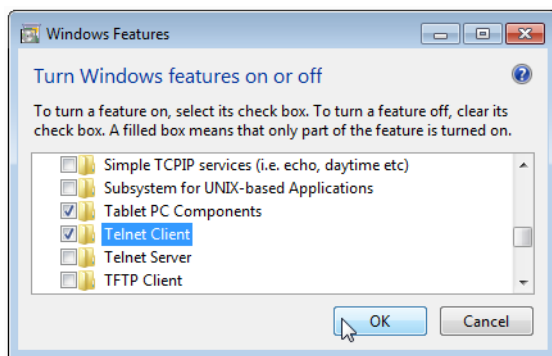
Windows Features

Turn Windows features on or off

To turn a feature on, select its check box. To turn a feature off, clear its check box. A filled box means that only part of the feature is turned on.

Simple TCPIP services (i.e. echo, daytime etc)
Subsystem for UNIX-based Applications
Tablet PC Components
Telnet Client
Telnet Server
TFTP Client

OK
Cancel